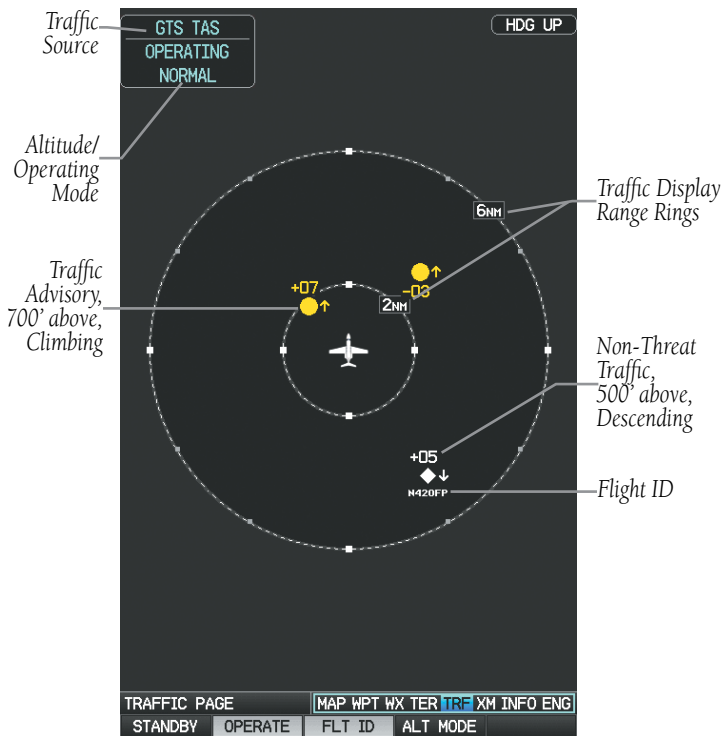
Traffic Source

GTS TAS
OPERATING
NORMAL

HDG UP

Altitude/ Operating Mode

Traffic Display Range Rings

6NM

Traffic Advisory, 700' above, Climbing

+07

-03

2NM

Non-Threat Traffic, 500' above, Descending

+05

N420FP

Flight ID

TRAFFIC PAGE

MAP WPT WX TER TRF XM INFO ENG

STANDBY | OPERATE | FLT ID | ALT MODE